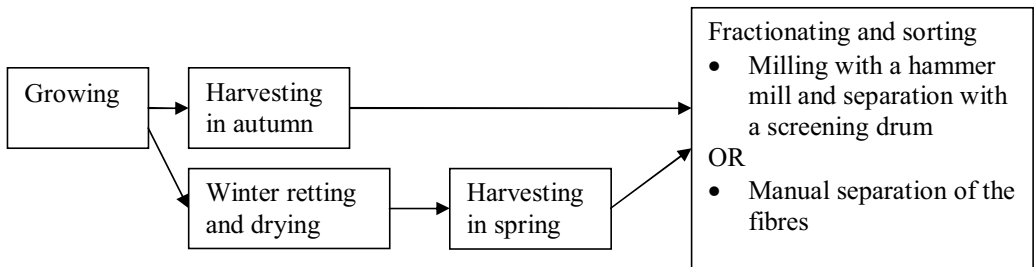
Growing

Harvesting in autumn

Winter retting and drying

Harvesting in spring

Fractionating and sorting
- Milling with a hammer mill and separation with a screening drum

OR
- Manual separation of the fibres